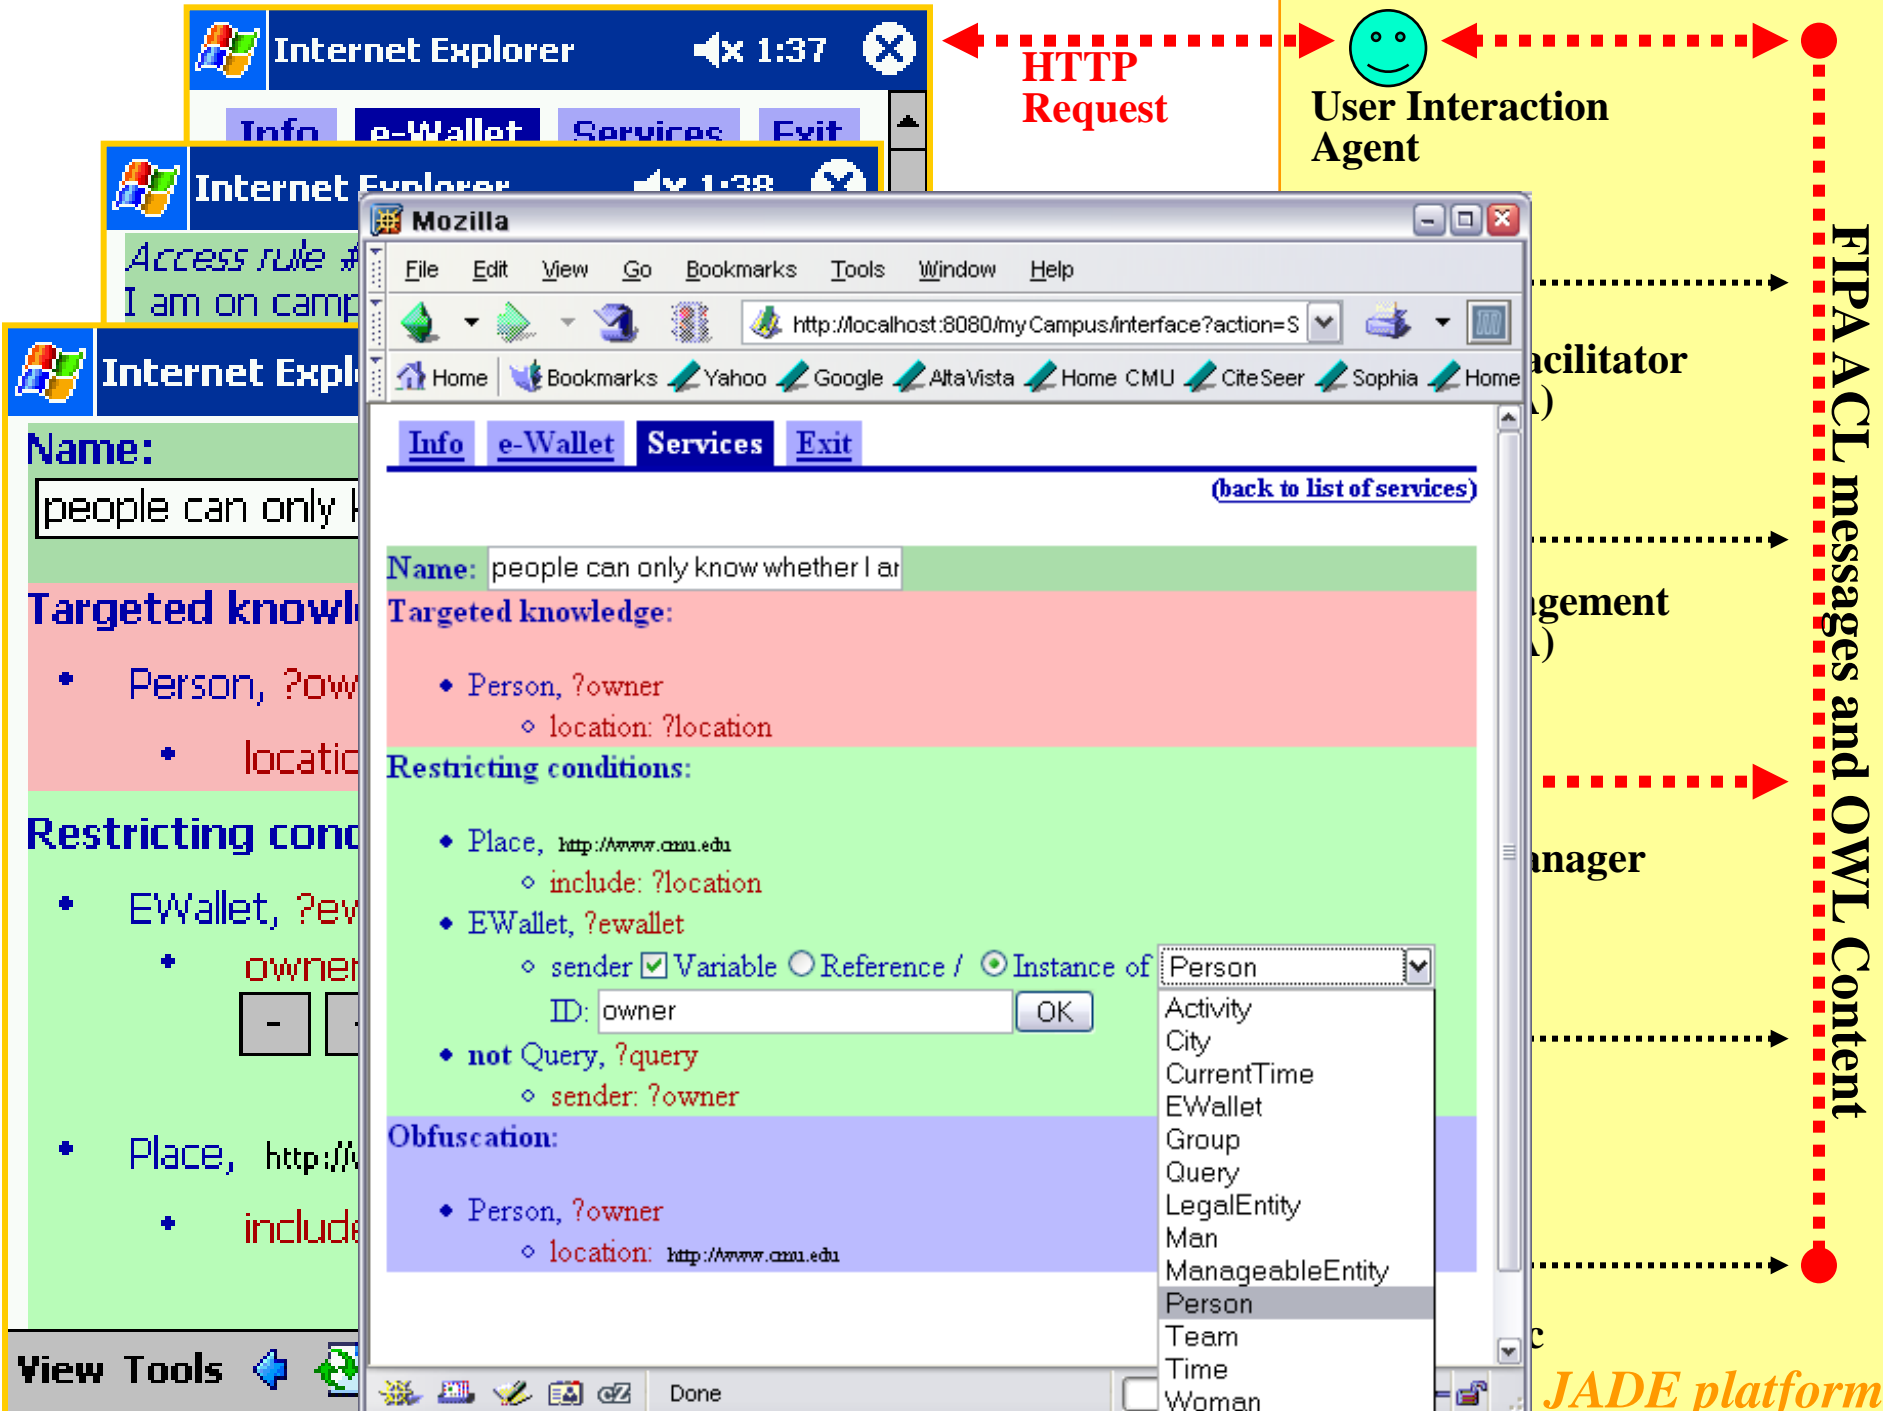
Internet Explorer 1:37

Info e-Wallet Services Exit

Internet Explorer 1:38

Access rule #
I am on camp

Internet Expl

Name:
people can only k

Targeted knowl
• Person, ?ow
• locatio

Restricting conc
• EWallet, ?ev
• owner
- 

• Place, http://
• include

View Tools

HTTP Request

User Interaction Agent

acilitator
)

gement
)

anager

c

JADE platform

FIPA ACL messages and OWL Content

Mozilla

File Edit View Go Bookmarks Tools Window Help

http://localhost:8080/myCampus/interface?action=S

Home Bookmarks Yahoo Google AltaVista Home CMU CiteSeer Sophia Home

Info e-Wallet Services Exit

(back to list of services)

Name: people can only know whether I ar

Targeted knowledge:
• Person, ?owner
◦ location: ?location

Restricting conditions:
• Place, http://www.cmu.edu
◦ include: ?location
• EWallet, ?ewallet
◦ sender ☑ Variable ○ Reference / ⦿ Instance of Person
ID: owner OK
• not Query, ?query
◦ sender: ?owner

Obfuscation:
• Person, ?owner
◦ location: http://www.cmu.edu

Activity
City
CurrentTime
EWallet
Group
Query
LegalEntity
Man
ManageableEntity
Person
Team
Time
Woman

Done